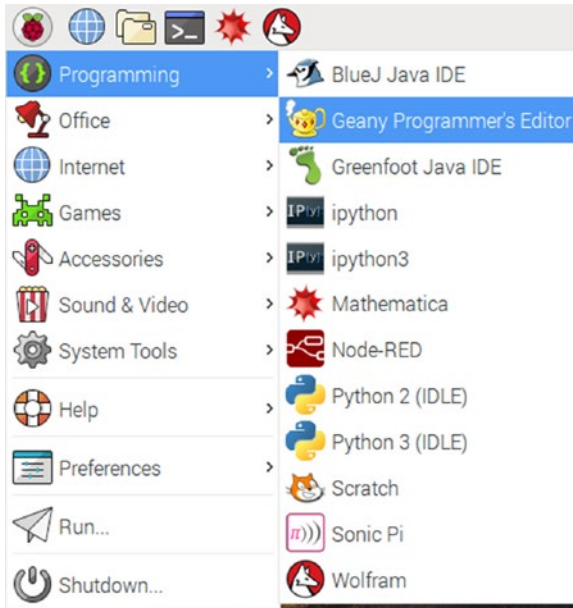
Programming
Office
Internet
Games
Accessories
Sound & Video
System Tools
Help
Preferences
Run...
Shutdown...

BlueJ Java IDE
Geany Programmer's Editor
Greenfoot Java IDE
ipython
ipython3
Mathematica
Node-RED
Python 2 (IDLE)
Python 3 (IDLE)
Scratch
Sonic Pi
Wolfram